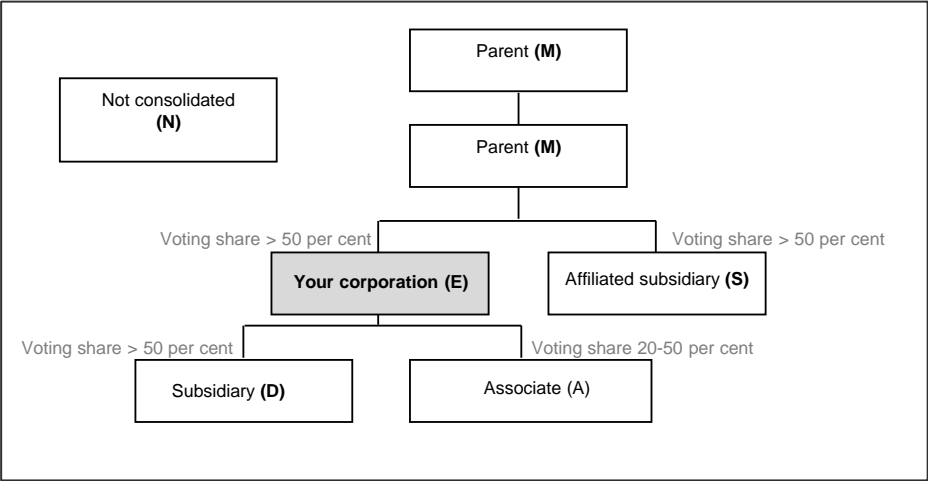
Parent **(M)**

Not consolidated **(N)**

Parent **(M)**

Voting share > 50 per cent

Voting share > 50 per cent

**Your corporation (E)**

Affiliated subsidiary **(S)**

Voting share > 50 per cent

Voting share 20-50 per cent

Subsidiary **(D)**

Associate (A)